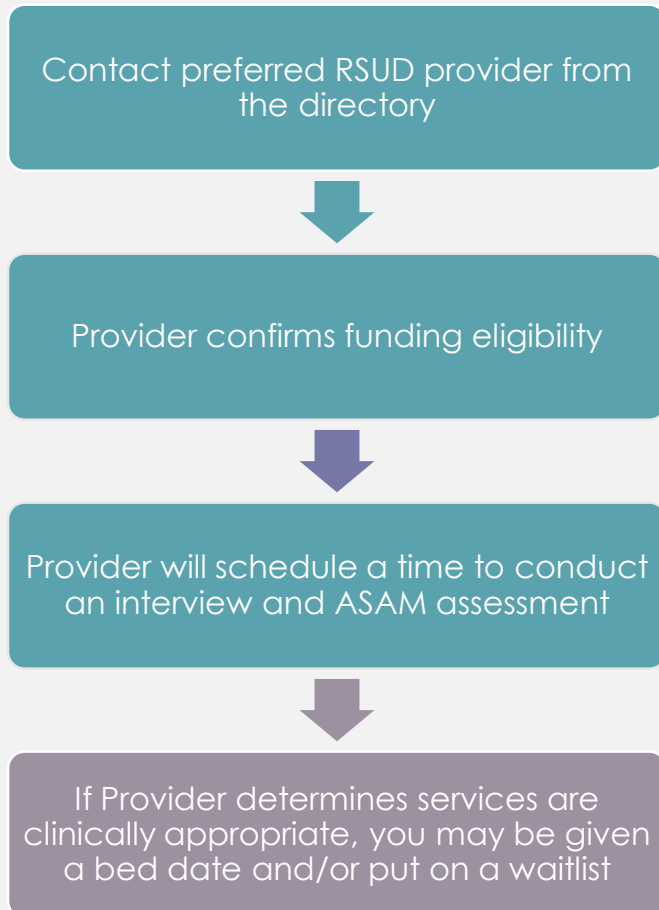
Contact preferred RSUD provider from the directory

Provider confirms funding eligibility

Provider will schedule a time to conduct an interview and ASAM assessment

If Provider determines services are clinically appropriate, you may be given a bed date and/or put on a waitlist